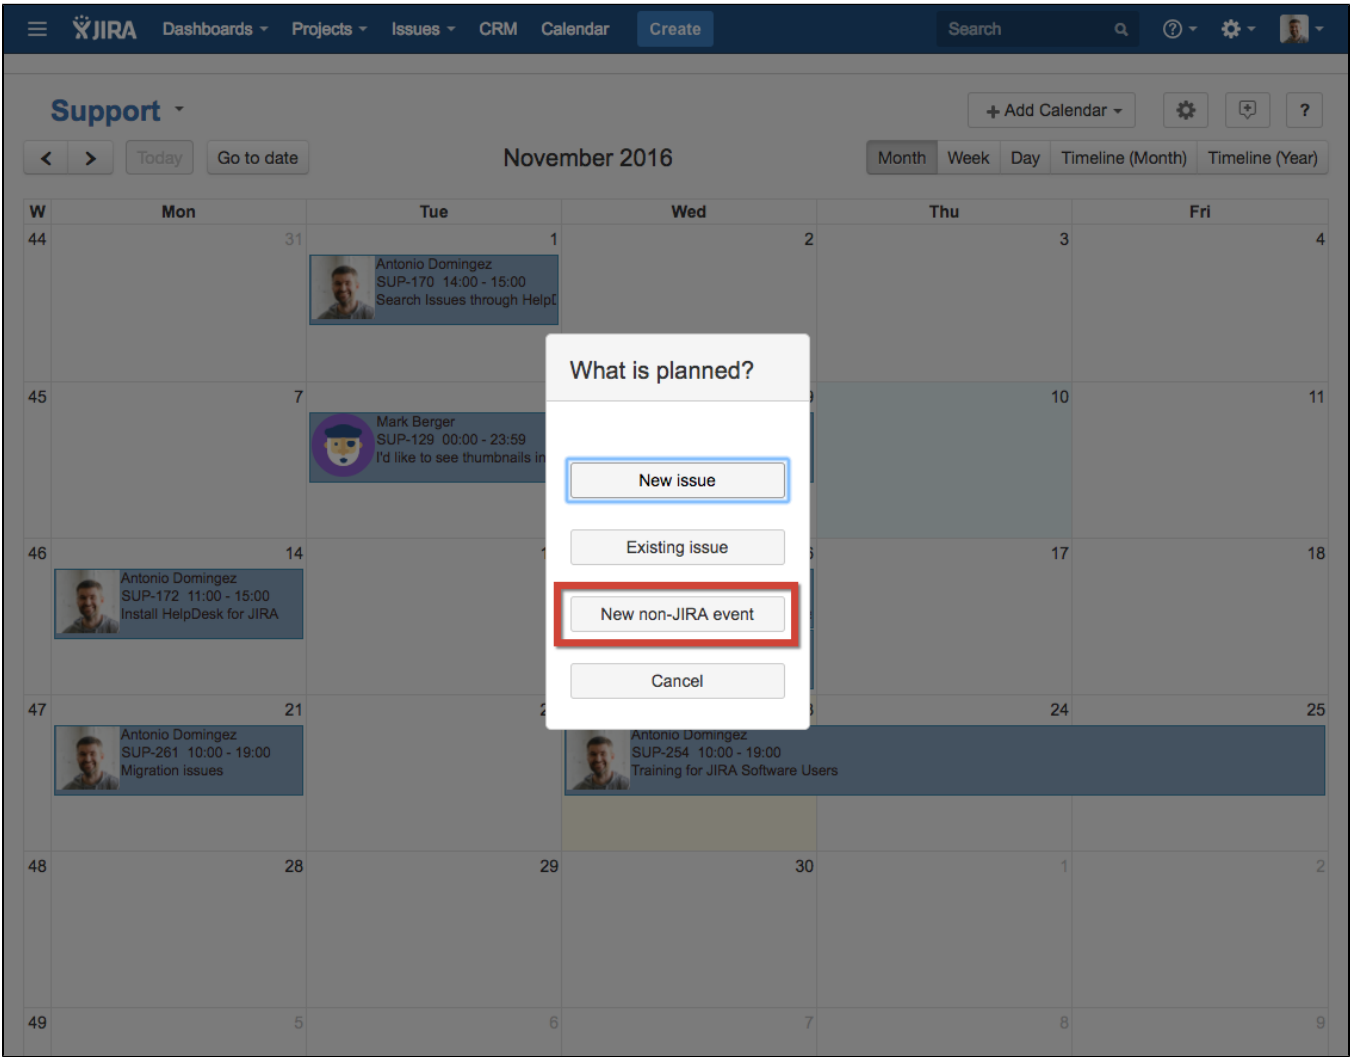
JIRA Dashboards Projects Issues CRM Calendar Create Search

Support

+ Add Calendar

?

< > Today Go to date

November 2016

Month Week Day Timeline (Month) Timeline (Year)

| W | Mon | Tue | Wed | Thu | Fri |
|---|---|---|---|---|---|
| 44 | 31 | 1 Antonio Domingez SUP-170 14:00 - 15:00 Search Issues through HelpD | 2 | 3 | 4 |
| 45 | 7 | Mark Berger SUP-129 00:00 - 23:59 I'd like to see thumbnails in | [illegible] | 10 | 11 |
| 46 | 14 Antonio Domingez SUP-172 11:00 - 15:00 Install HelpDesk for JIRA | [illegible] | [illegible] | 17 | 18 |
| 47 | 21 Antonio Domingez SUP-261 10:00 - 19:00 Migration issues | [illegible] | Antonio Domingez SUP-254 10:00 - 19:00 Training for JIRA Software Users | 24 | 25 |
| 48 | 28 | 29 | 30 | 1 | 2 |
| 49 | 5 | 6 | 7 | 8 | 9 |

What is planned?

New issue

Existing issue

New non-JIRA event

Cancel